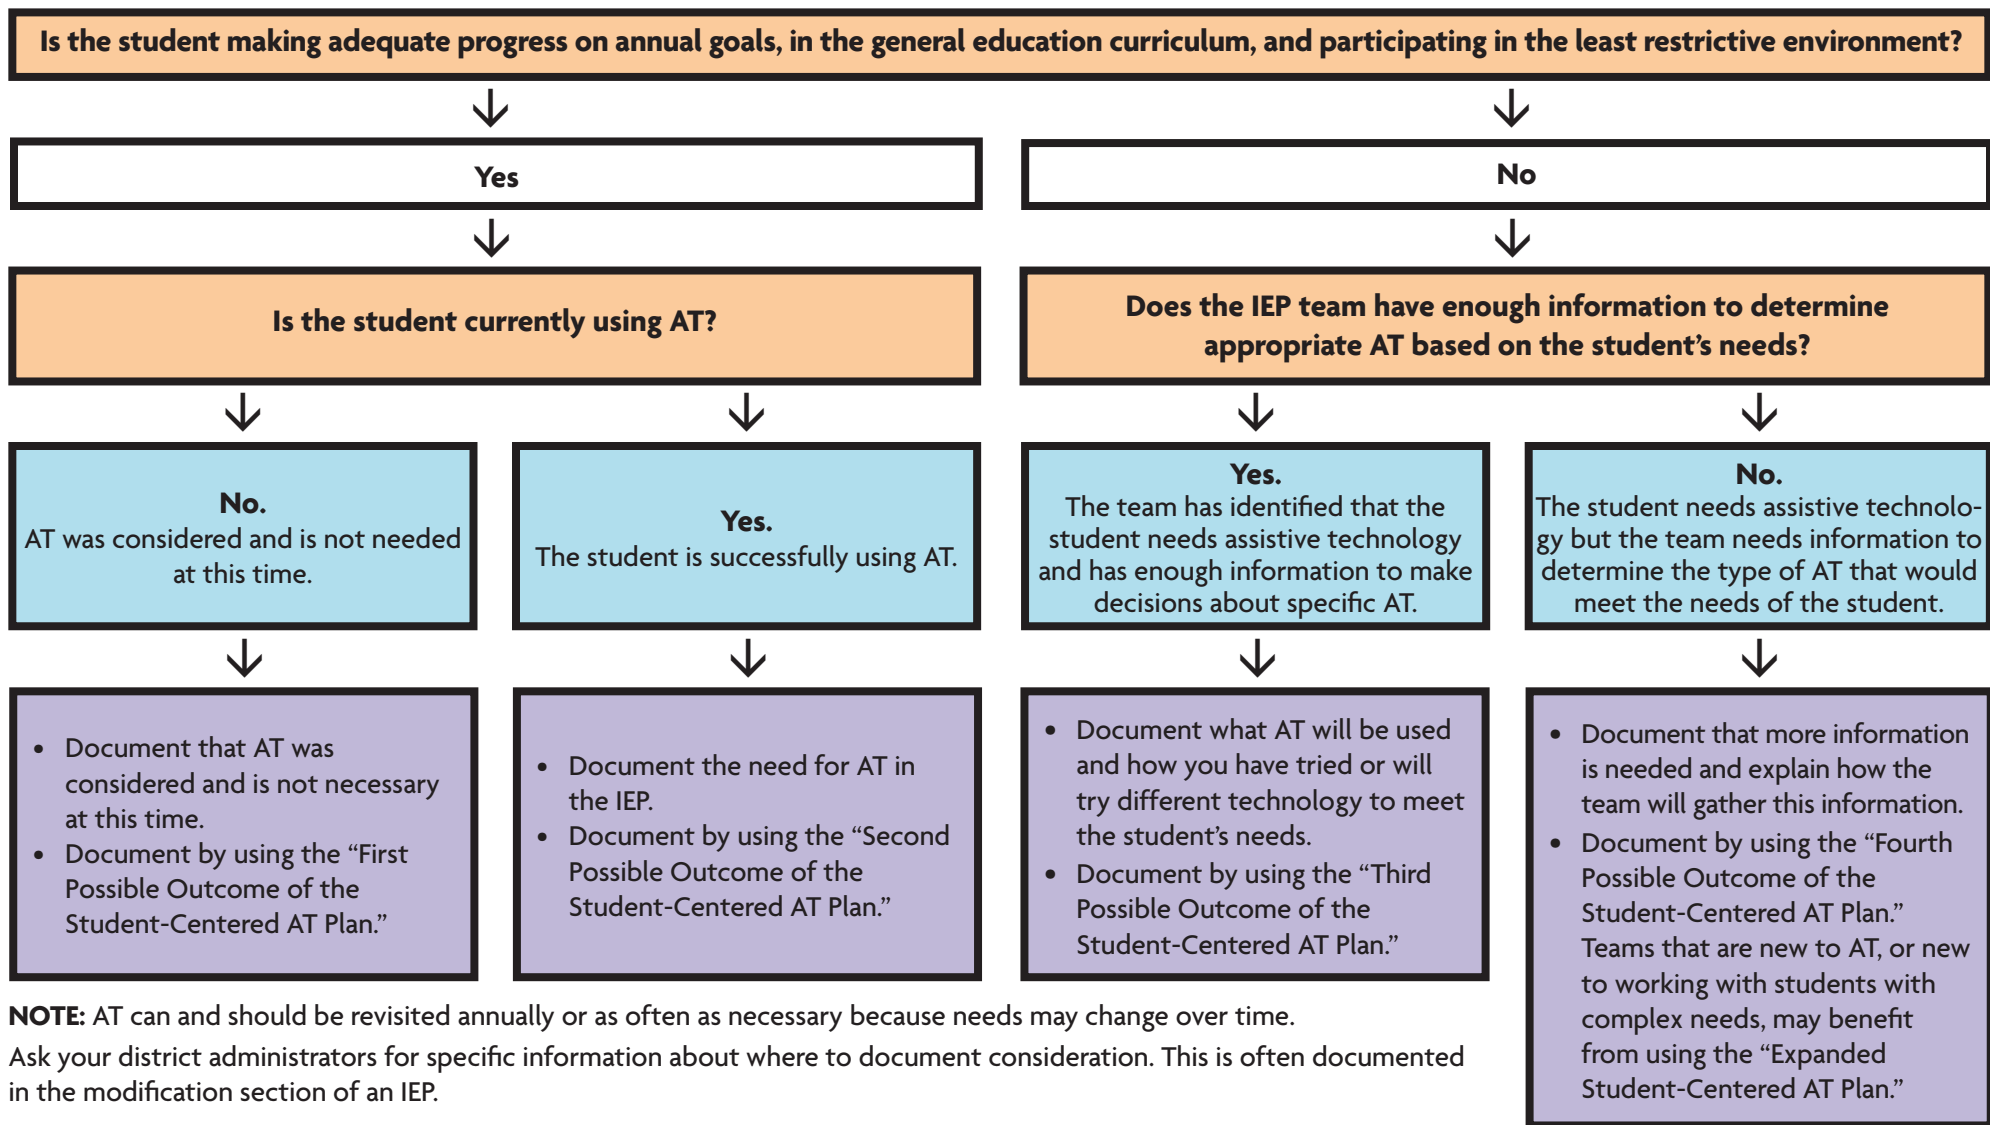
Is the student making adequate progress on annual goals, in the general education curriculum, and participating in the least restrictive environment?

Yes

No

Is the student currently using AT?

Does the IEP team have enough information to determine appropriate AT based on the student's needs?

No.
AT was considered and is not needed at this time.

Yes.
The student is successfully using AT.

Yes.
The team has identified that the student needs assistive technology and has enough information to make decisions about specific AT.

No.
The student needs assistive technology but the team needs information to determine the type of AT that would meet the needs of the student.

- Document that AT was considered and is not necessary at this time.
- Document by using the "First Possible Outcome of the Student-Centered AT Plan."

- Document the need for AT in the IEP.
- Document by using the "Second Possible Outcome of the Student-Centered AT Plan."

- Document what AT will be used and how you have tried or will try different technology to meet the student's needs.
- Document by using the "Third Possible Outcome of the Student-Centered AT Plan."

- Document that more information is needed and explain how the team will gather this information.
- Document by using the "Fourth Possible Outcome of the Student-Centered AT Plan." Teams that are new to AT, or new to working with students with complex needs, may benefit from using the "Expanded Student-Centered AT Plan."

NOTE: AT can and should be revisited annually or as often as necessary because needs may change over time.

Ask your district administrators for specific information about where to document consideration. This is often documented in the modification section of an IEP.